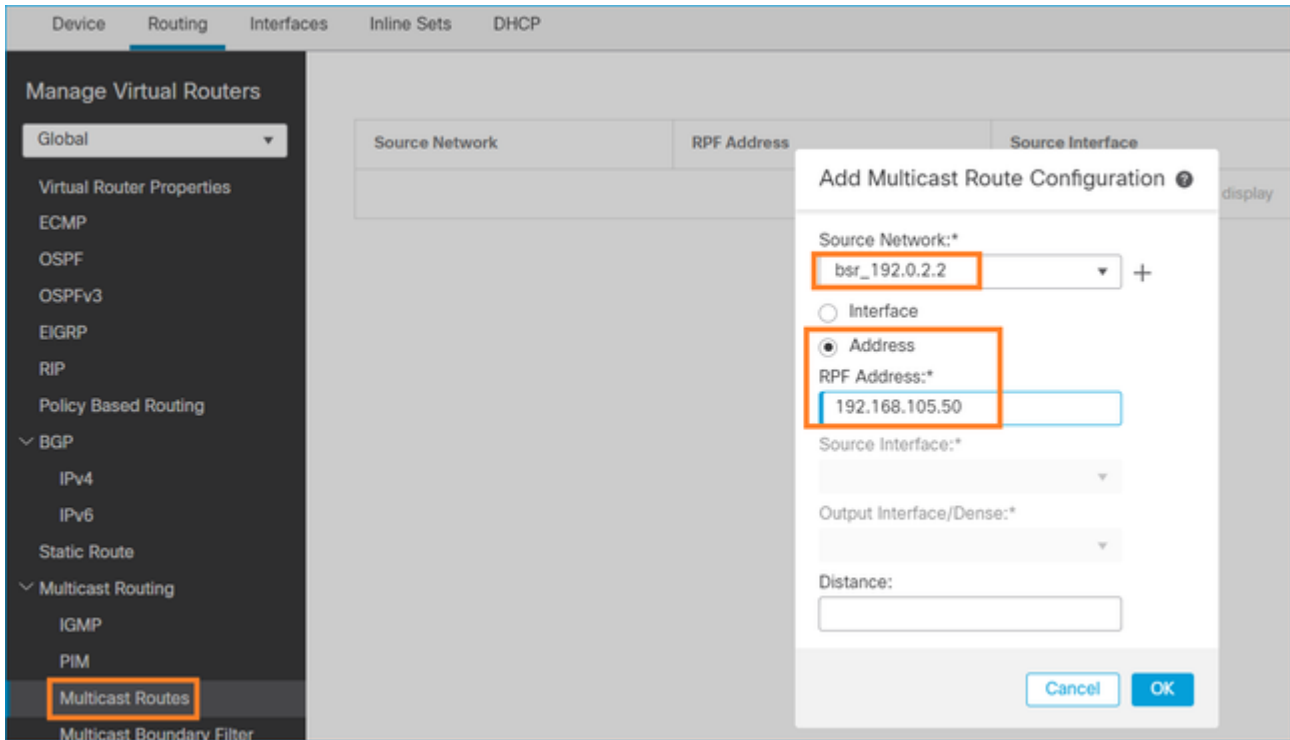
Device Routing Interfaces Inline Sets DHCP

Manage Virtual Routers

Global

Virtual Router Properties
ECMP
OSPF
OSPFv3
EIGRP
RIP
Policy Based Routing
BGP
IPv4
IPv6
Static Route
Multicast Routing
IGMP
PIM
Multicast Routes
Multicast Boundary Filter

| Source Network | RPF Address | Source Interface |
|---|---|---|
| | | display |

Add Multicast Route Configuration

Source Network:*
bsr_192.0.2.2
+
Interface
Address
RPF Address:*
192.168.105.50
Source Interface:*
Output Interface/Dense:*
Distance:

Cancel OK